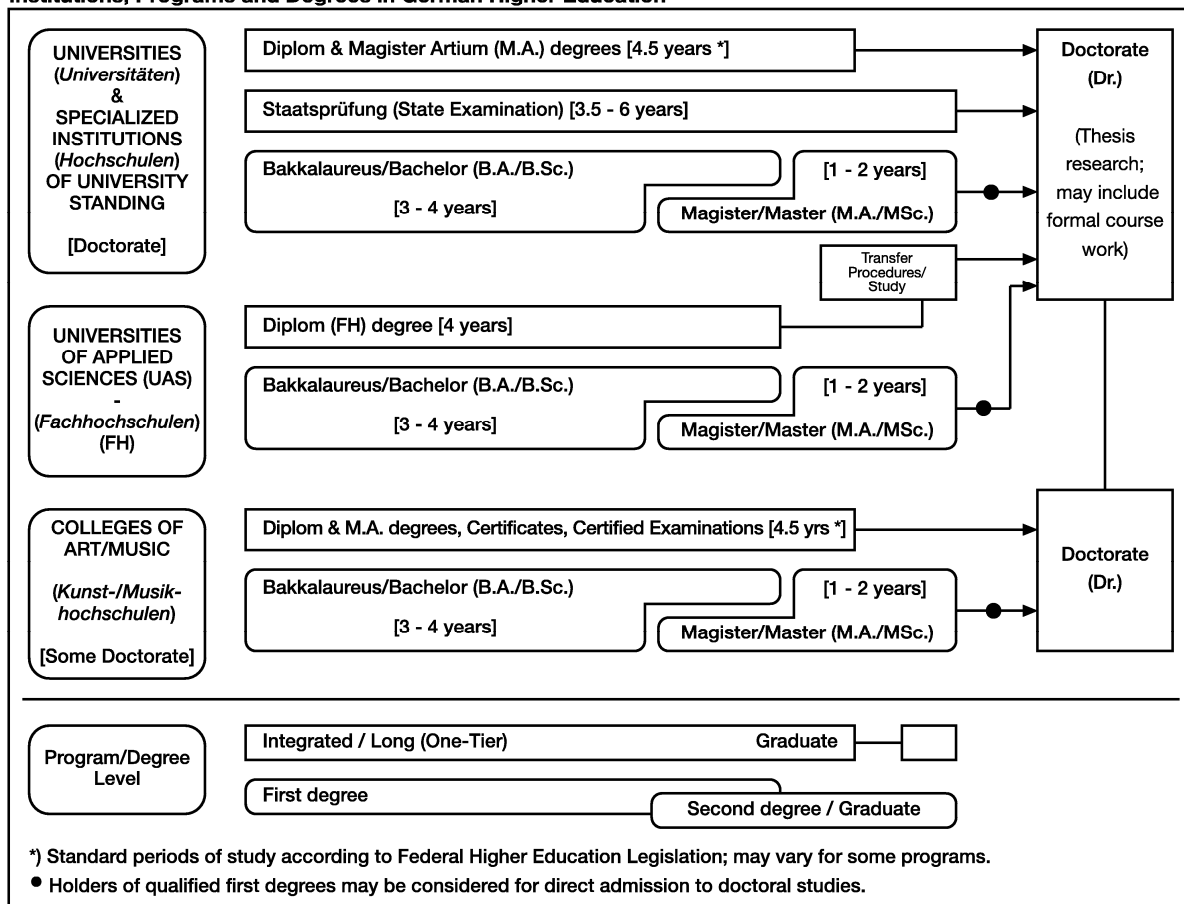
Institutions, Programs and Degrees in German Higher Education

UNIVERSITIES (*Universitäten*) & SPECIALIZED INSTITUTIONS (*Hochschulen*) OF UNIVERSITY STANDING

[Doctorate]

Diplom & Magister Artium (M.A.) degrees [4.5 years *]

Staatsprüfung (State Examination) [3.5 - 6 years]

Bakkalaureus/Bachelor (B.A./B.Sc.)

[3 - 4 years]

[1 - 2 years]

Magister/Master (M.A./MSc.)

Doctorate (Dr.)

(Thesis research; may include formal course work)

Transfer Procedures/ Study

UNIVERSITIES OF APPLIED SCIENCES (UAS) - (*Fachhochschulen*) (FH)

Diplom (FH) degree [4 years]

Bakkalaureus/Bachelor (B.A./B.Sc.)

[3 - 4 years]

[1 - 2 years]

Magister/Master (M.A./MSc.)

COLLEGES OF ART/MUSIC

(*Kunst-/Musikhochschulen*)

[Some Doctorate]

Diplom & M.A. degrees, Certificates, Certified Examinations [4.5 yrs *]

Bakkalaureus/Bachelor (B.A./B.Sc.)

[3 - 4 years]

[1 - 2 years]

Magister/Master (M.A./MSc.)

Doctorate (Dr.)

Program/Degree Level

Integrated / Long (One-Tier) Graduate

First degree

Second degree / Graduate

*) Standard periods of study according to Federal Higher Education Legislation; may vary for some programs.

● Holders of qualified first degrees may be considered for direct admission to doctoral studies.